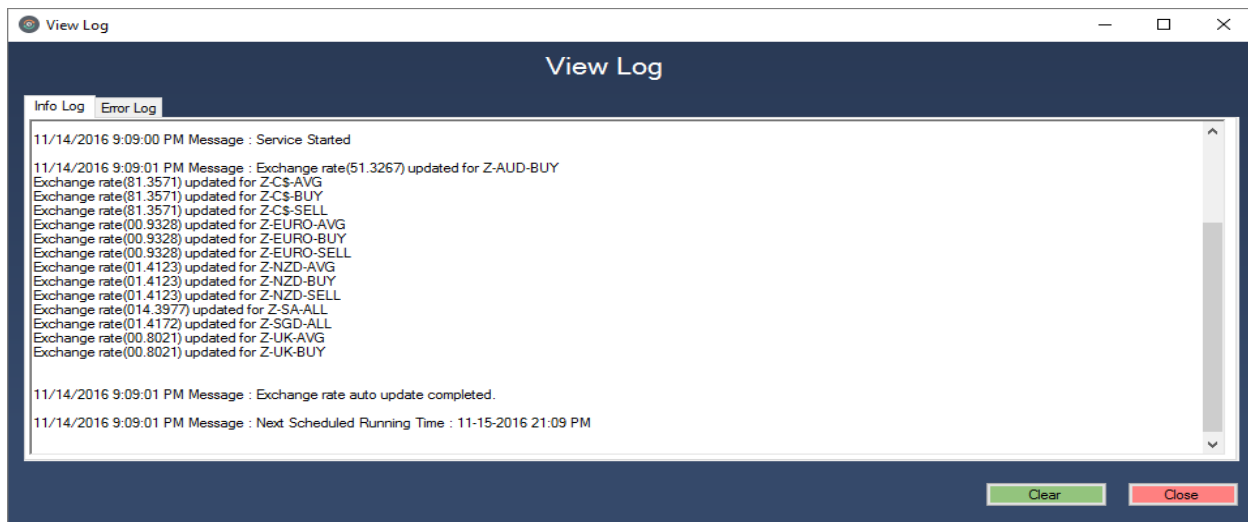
View Log

View Log

Info Log Error Log

11/14/2016 9:09:00 PM Message : Service Started

11/14/2016 9:09:01 PM Message : Exchange rate(51.3267) updated for Z-AUD-BUY
Exchange rate(81.3571) updated for Z-C$-AVG
Exchange rate(81.3571) updated for Z-C$-BUY
Exchange rate(81.3571) updated for Z-C$-SELL
Exchange rate(00.9328) updated for Z-EURO-AVG
Exchange rate(00.9328) updated for Z-EURO-BUY
Exchange rate(00.9328) updated for Z-EURO-SELL
Exchange rate(01.4123) updated for Z-NZD-AVG
Exchange rate(01.4123) updated for Z-NZD-BUY
Exchange rate(01.4123) updated for Z-NZD-SELL
Exchange rate(014.3977) updated for Z-SA-ALL
Exchange rate(01.4172) updated for Z-SGD-ALL
Exchange rate(00.8021) updated for Z-UK-AVG
Exchange rate(00.8021) updated for Z-UK-BUY

11/14/2016 9:09:01 PM Message : Exchange rate auto update completed.

11/14/2016 9:09:01 PM Message : Next Scheduled Running Time : 11-15-2016 21:09 PM

Clear Close